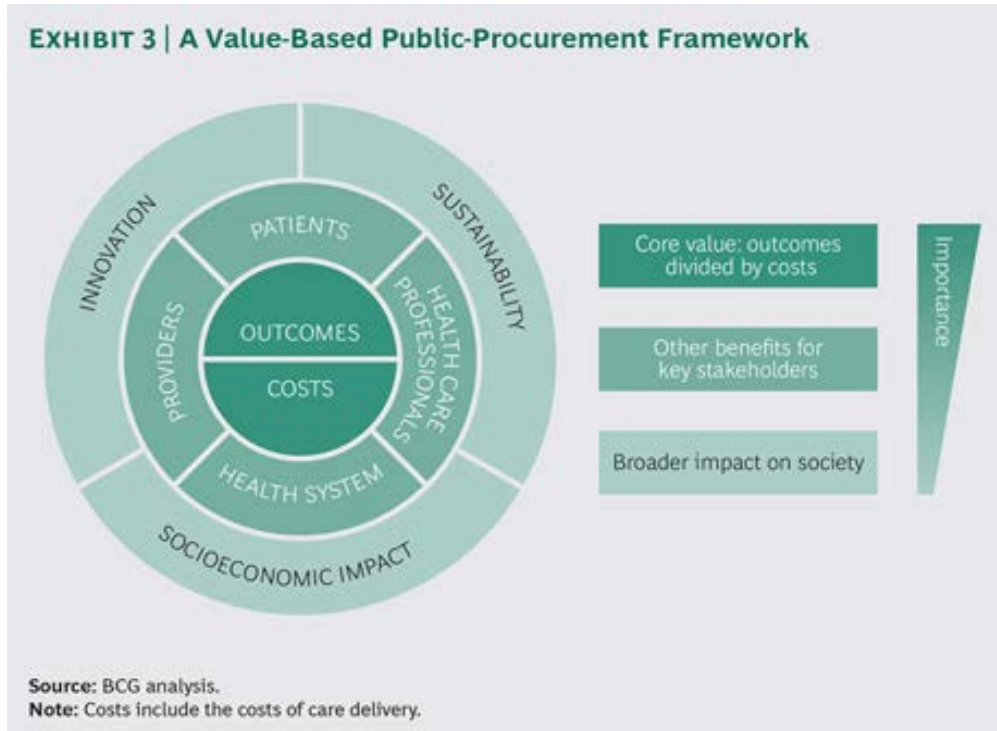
EXHIBIT 3 | A Value-Based Public-Procurement Framework

INNOVATION

SUSTAINABILITY

PATIENTS

PROVIDERS

HEALTH CARE PROFESSIONALS

OUTCOMES

COSTS

HEALTH SYSTEM

SOCIOECONOMIC IMPACT

Core value: outcomes divided by costs

Other benefits for key stakeholders

Broader impact on society

Importance

Source: BCG analysis.
Note: Costs include the costs of care delivery.